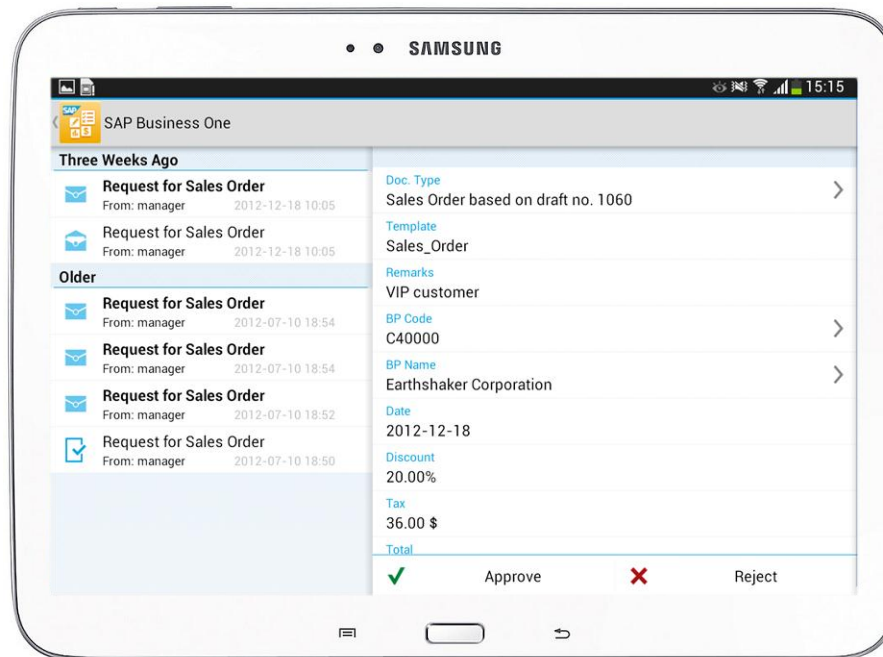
SAMSUNG

15:15

SAP

SAP Business One

Three Weeks Ago

Request for Sales Order
From: manager 2012-12-18 10:05

Request for Sales Order
From: manager 2012-12-18 10:05

Older

Request for Sales Order
From: manager 2012-07-10 18:54

Request for Sales Order
From: manager 2012-07-10 18:54

Request for Sales Order
From: manager 2012-07-10 18:52

Request for Sales Order
From: manager 2012-07-10 18:50

Doc. Type
Sales Order based on draft no. 1060

Template
Sales_Order

Remarks
VIP customer

BP Code
C40000

BP Name
Earthshaker Corporation

Date
2012-12-18

Discount
20.00%

Tax
36.00 $

Total

Approve

Reject